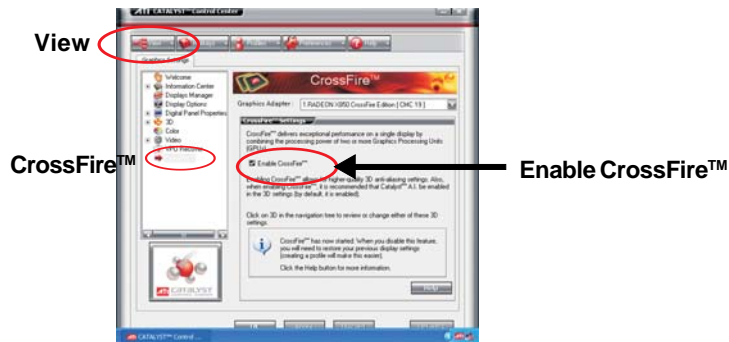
ATI CATALYST™ Control Center

View

Graphics Settings

Welcome
Information Center
Displays Manager
Display Options
Digital Panel Properties
3D
Color
Video
VPU Recover

CrossFire™

CrossFire™

Graphics Adapter: 1.RADEON X850 CrossFire Edition [ CMC 15 ]

CrossFire™ Settings

CrossFire™ delivers exceptional performance on a single display by combining the processing power of two or more Graphics Processing Units (GPUs).

Enable CrossFire™

Enable CrossFire™

Enabling CrossFire™ allows for higher-quality 3D anti-aliasing settings. Also, when enabling CrossFire™, it is recommended that Catalyst™ A.I. be enabled in the 3D settings (by default, it is enabled).

Click on 3D in the navigation tree to review or change either of these 3D settings.

CrossFire™ has now started. When you disable this feature, you will need to restore your previous display settings (creating a profile will make this easier).

Click the Help button for more information.

Help

CATALYST

CATALYST™ Control